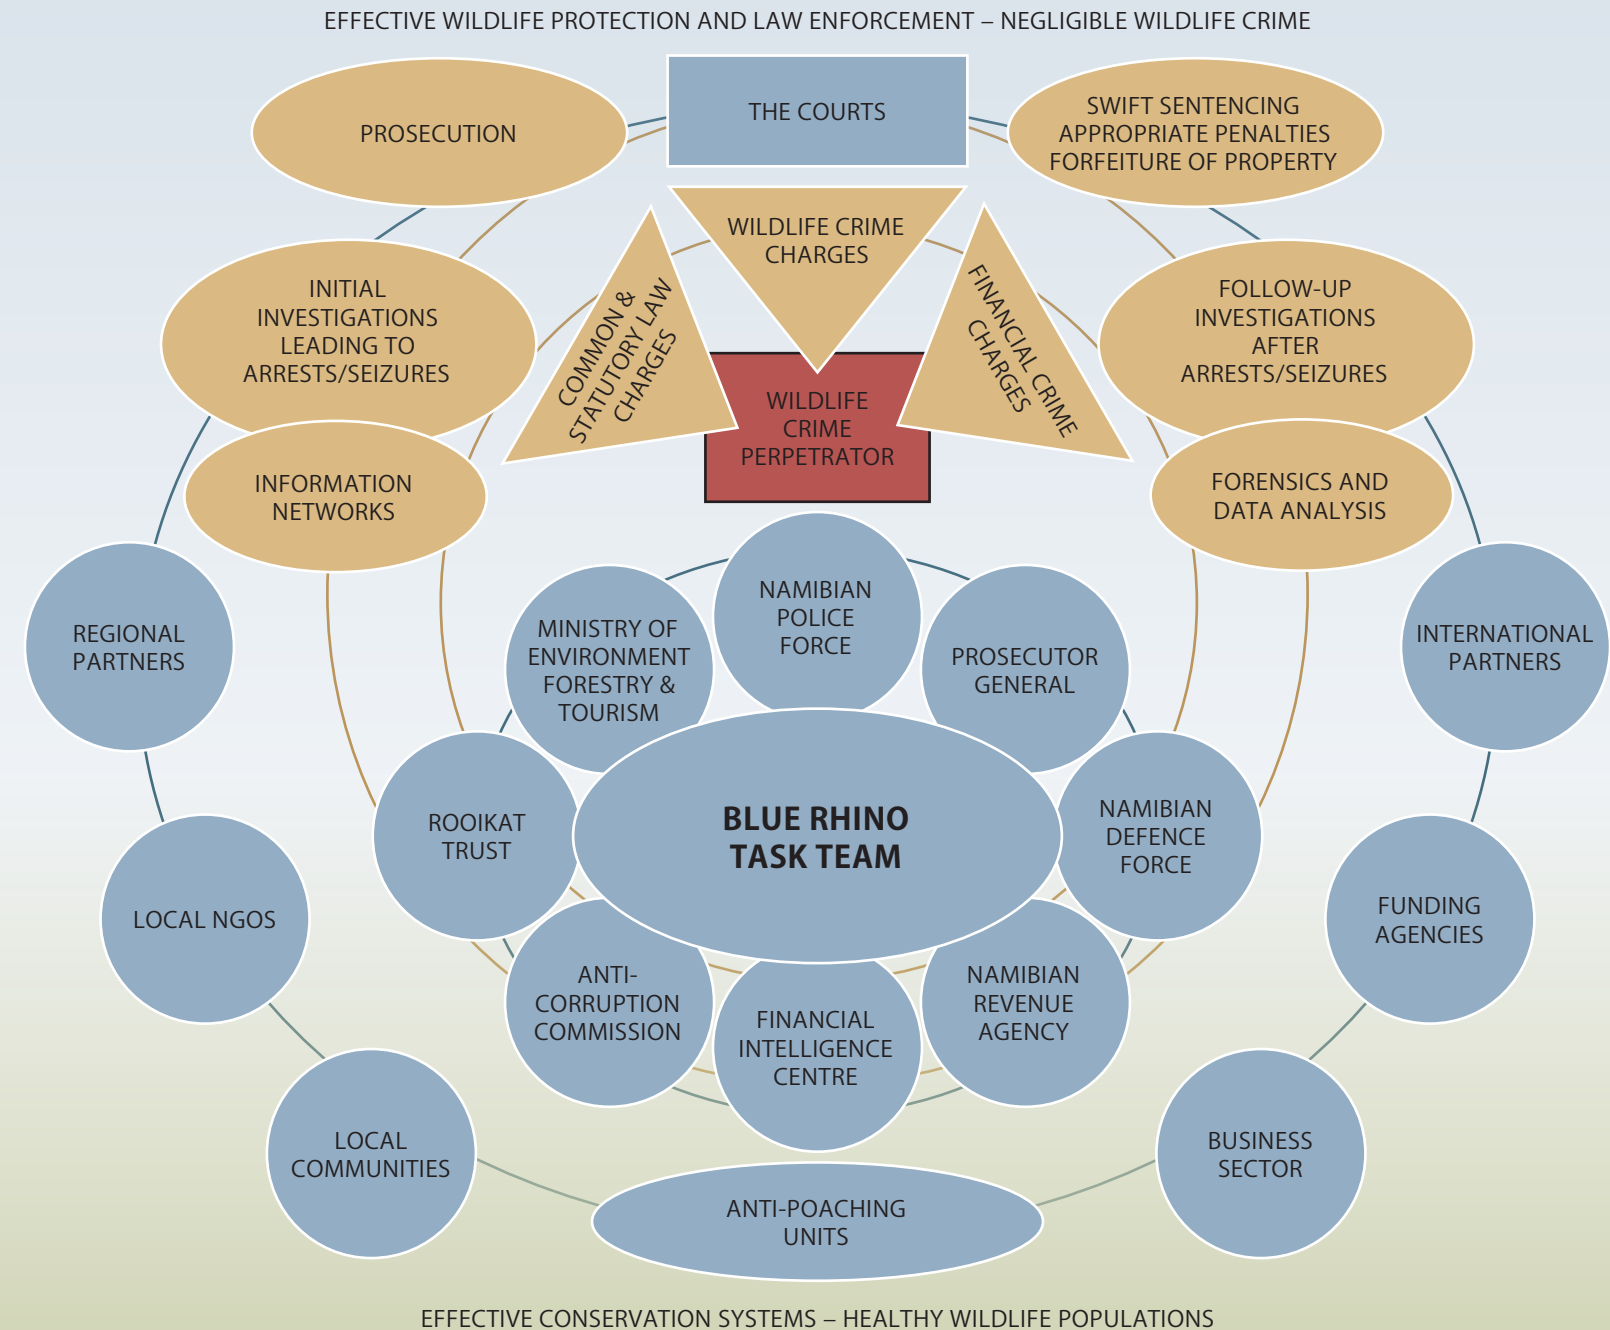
EFFECTIVE WILDLIFE PROTECTION AND LAW ENFORCEMENT – NEGLIGIBLE WILDLIFE CRIME

PROSECUTION

THE COURTS

SWIFT SENTENCING APPROPRIATE PENALTIES FORFEITURE OF PROPERTY

WILDLIFE CRIME CHARGES

COMMON & STATUTORY LAW CHARGES

FINANCIAL CRIME CHARGES

INITIAL INVESTIGATIONS LEADING TO ARRESTS/SEIZURES

FOLLOW-UP INVESTIGATIONS AFTER ARRESTS/SEIZURES

WILDLIFE CRIME PERPETRATOR

INFORMATION NETWORKS

FORENSICS AND DATA ANALYSIS

REGIONAL PARTNERS

NAMIBIAN POLICE FORCE

MINISTRY OF ENVIRONMENT FORESTRY & TOURISM

PROSECUTOR GENERAL

INTERNATIONAL PARTNERS

ROOIKAT TRUST

BLUE RHINO TASK TEAM

NAMIBIAN DEFENCE FORCE

LOCAL NGOS

FUNDING AGENCIES

ANTI-CORRUPTION COMMISSION

FINANCIAL INTELLIGENCE CENTRE

NAMIBIAN REVENUE AGENCY

LOCAL COMMUNITIES

BUSINESS SECTOR

ANTI-POACHING UNITS

EFFECTIVE CONSERVATION SYSTEMS – HEALTHY WILDLIFE POPULATIONS